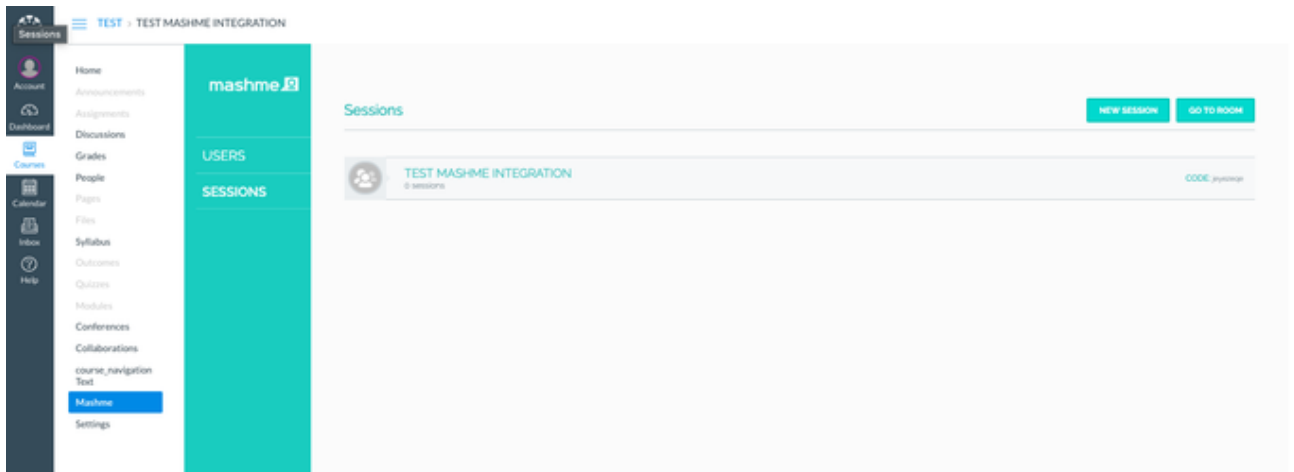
Sessions

TEST › TEST MASHME INTEGRATION

Account
Dashboard
Courses
Calendar
Inbox
Help

Home
Announcements
Assignments
Discussions
Grades
People
Pages
Files
Syllabus
Outcomes
Quizzes
Modules
Conferences
Collaborations
course_navigation Text
Mashme
Settings

mashme

USERS
SESSIONS

Sessions

NEW SESSION
GO TO ROOM

TEST MASHME INTEGRATION
0 sessions

CODE: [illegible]